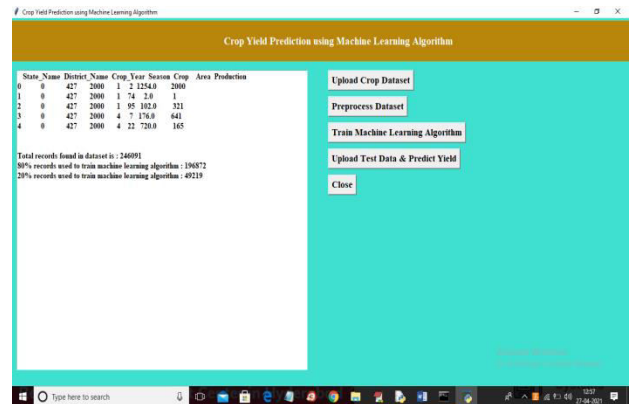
Crop Yield Prediction using Machine Learning Algorithm

Crop Yield Prediction using Machine Learning Algorithm

| | State_Name | District_Name | Crop_Year | Season | Crop | Area | Production |
|---|---|---|---|---|---|---|---|
| 0 | 0 | 427 | 2000 | 1 | 2 | 1254.0 | 2000 |
| 1 | 0 | 427 | 2000 | 1 | 74 | 2.0 | 1 |
| 2 | 0 | 427 | 2000 | 1 | 95 | 102.0 | 321 |
| 3 | 0 | 427 | 2000 | 4 | 7 | 176.0 | 641 |
| 4 | 0 | 427 | 2000 | 4 | 22 | 720.0 | 165 |

Total records found in dataset is : 246091
80% records used to train machine learning algorithm : 196872
20% records used to train machine learning algorithm : 49219

Upload Crop Dataset

Preprocess Dataset

Train Machine Learning Algorithm

Upload Test Data & Predict Yield

Close

Type here to search

12:57
27-04-2021